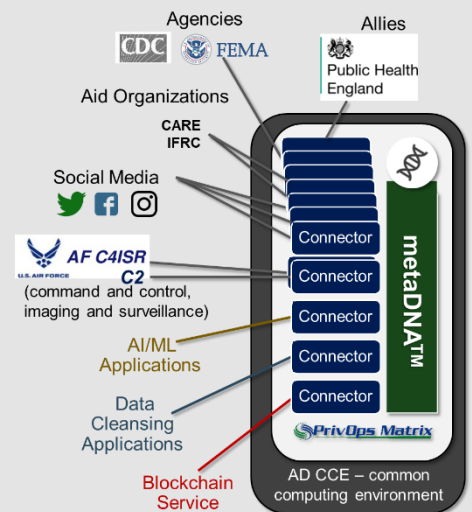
Agencies

CDC

FEMA

Allies

Public Health England

Aid Organizations

CARE
IFRC

Social Media

AF C4ISR

U.S. AIR FORCE

C2
(command and control, imaging and surveillance)

AI/ML Applications

Data Cleansing Applications

Blockchain Service

Connector

Connector

Connector

Connector

Connector

metaDNA™

PrivOps Matrix

AD CCE – common computing environment